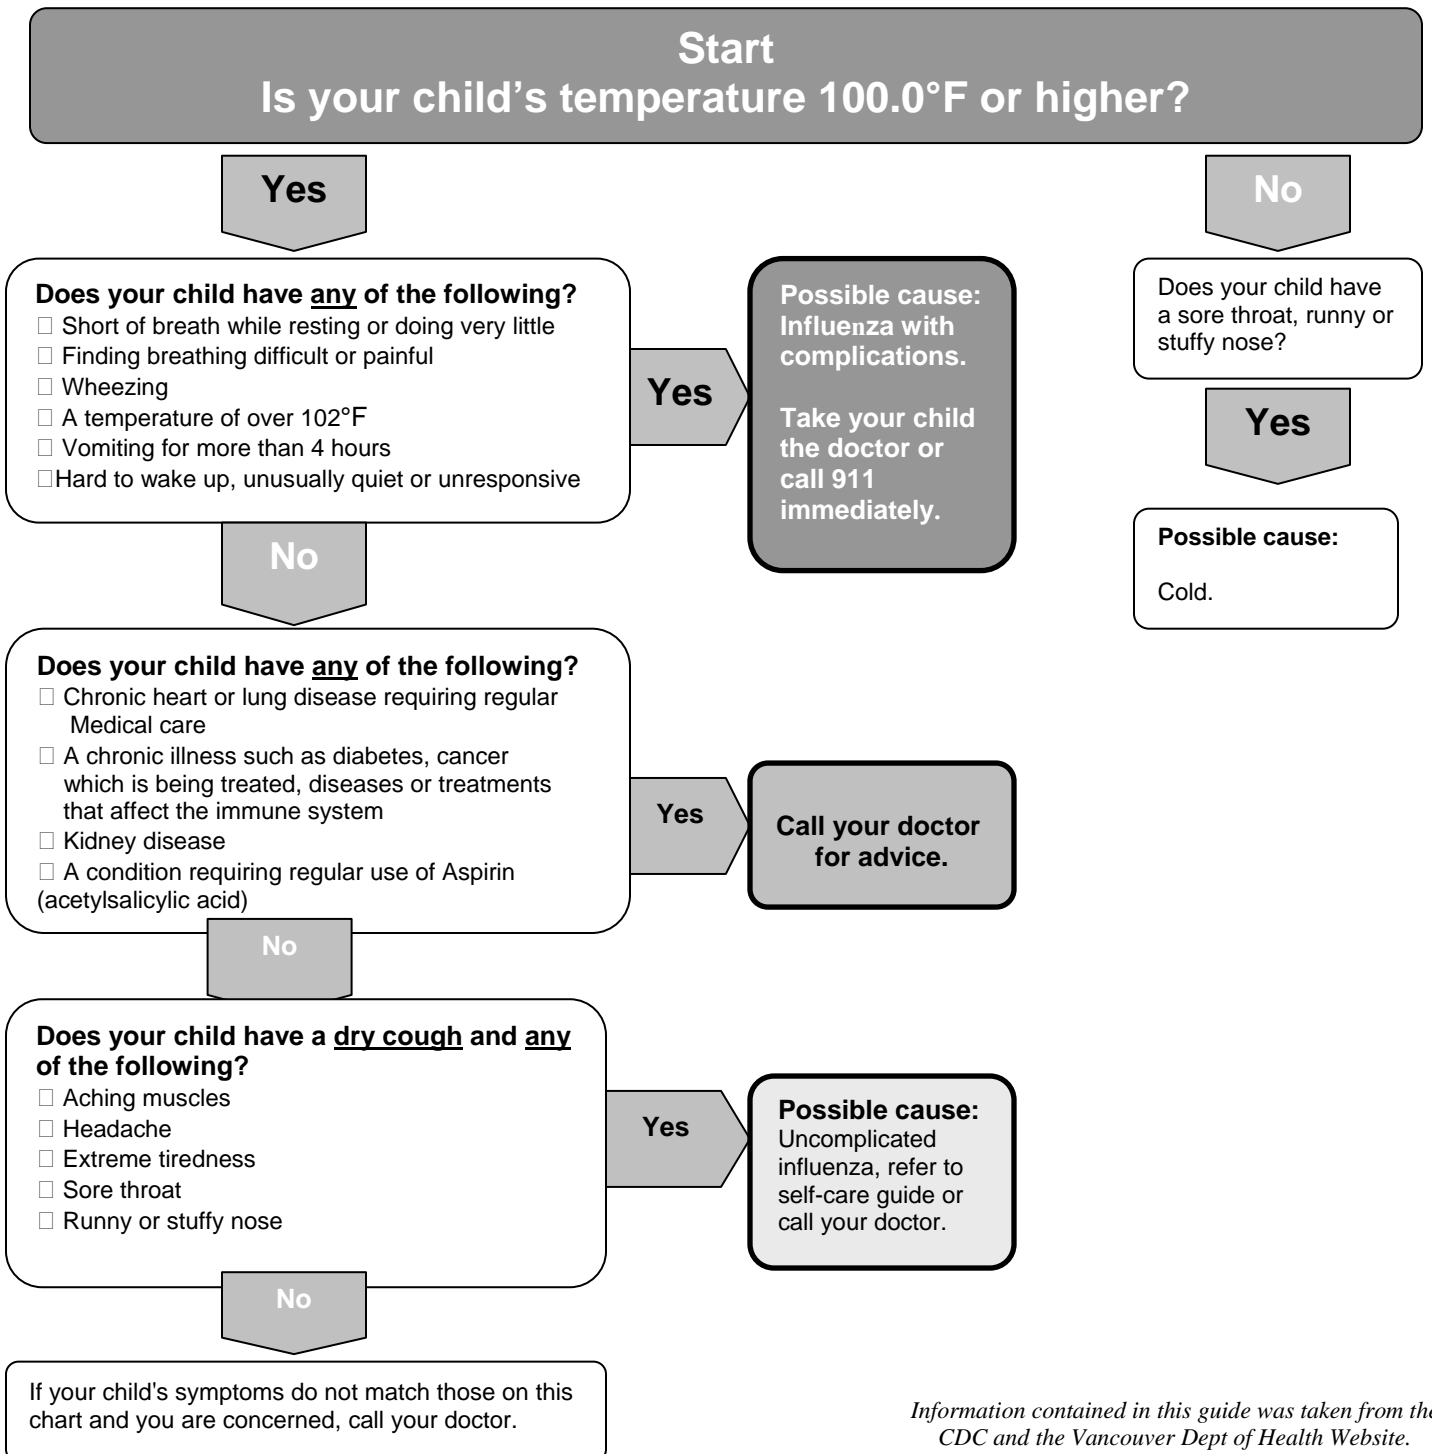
Start
Is your child's temperature 100.0°F or higher?

Yes

No

Does your child have any of the following?
□ Short of breath while resting or doing very little
□ Finding breathing difficult or painful
□ Wheezing
□ A temperature of over 102°F
□ Vomiting for more than 4 hours
□Hard to wake up, unusually quiet or unresponsive

Yes

Possible cause: Influenza with complications.

Take your child the doctor or call 911 immediately.

Does your child have a sore throat, runny or stuffy nose?

Yes

Possible cause:

Cold.

No

Does your child have any of the following?
□ Chronic heart or lung disease requiring regular Medical care
□ A chronic illness such as diabetes, cancer which is being treated, diseases or treatments that affect the immune system
□ Kidney disease
□ A condition requiring regular use of Aspirin (acetylsalicylic acid)

Yes

Call your doctor for advice.

No

Does your child have a dry cough and any of the following?
□ Aching muscles
□ Headache
□ Extreme tiredness
□ Sore throat
□ Runny or stuffy nose

Yes

Possible cause: Uncomplicated influenza, refer to self-care guide or call your doctor.

No

If your child's symptoms do not match those on this chart and you are concerned, call your doctor.

Information contained in this guide was taken from the CDC and the Vancouver Dept of Health Website.